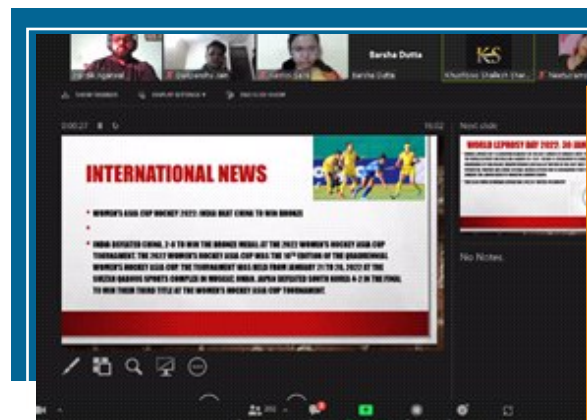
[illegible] Agarwal

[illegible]

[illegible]

Barsha Dutta

Barsha Dutta

KS

Khushboo Shailesh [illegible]

Neelu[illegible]

0:00:27

16:02

Next slide

INTERNATIONAL NEWS

WOMEN'S ASIA CUP HOCKEY 2022: INDIA BEAT CHINA TO WIN BRONZE

INDIA DEFEATED CHINA, 2-0 TO WIN THE BRONZE MEDAL AT THE 2022 WOMEN'S HOCKEY ASIA CUP TOURNAMENT. THE 2022 WOMEN'S HOCKEY ASIA CUP WAS THE 10TH EDITION OF THE QUADRENNIAL WOMEN'S HOCKEY ASIA CUP. THE TOURNAMENT WAS HELD FROM JANUARY 21 TO 28, 2022 AT THE SULTAN QABOOS SPORTS COMPLEX IN MUSCAT, OMAN. JAPAN DEFEATED SOUTH KOREA 4-2 IN THE FINAL TO WIN THEIR THIRD TITLE AT THE WOMEN'S HOCKEY ASIA CUP TOURNAMENT.

WORLD LEPROSY DAY 2022: 30 JAN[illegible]

No Notes